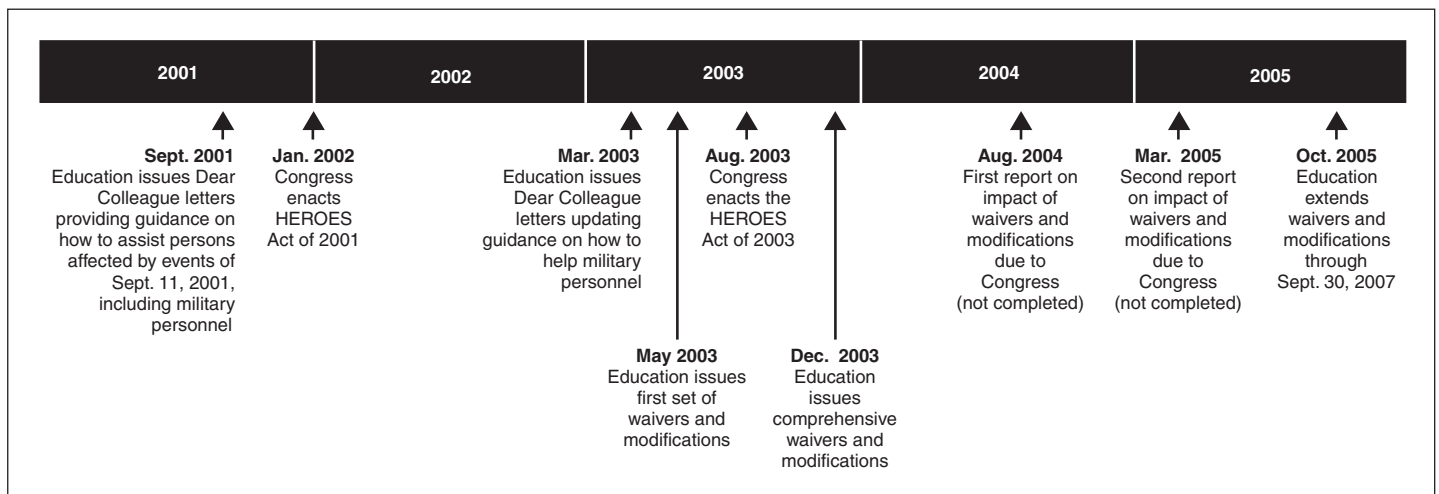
2001

2002

2003

2004

2005

Sept. 2001
Education issues Dear Colleague letters providing guidance on how to assist persons affected by events of Sept. 11, 2001, including military personnel

Jan. 2002
Congress enacts HEROES Act of 2001

Mar. 2003
Education issues Dear Colleague letters updating guidance on how to help military personnel

May 2003
Education issues first set of waivers and modifications

Aug. 2003
Congress enacts the HEROES Act of 2003

Dec. 2003
Education issues comprehensive waivers and modifications

Aug. 2004
First report on impact of waivers and modifications due to Congress (not completed)

Mar. 2005
Second report on impact of waivers and modifications due to Congress (not completed)

Oct. 2005
Education extends waivers and modifications through Sept. 30, 2007